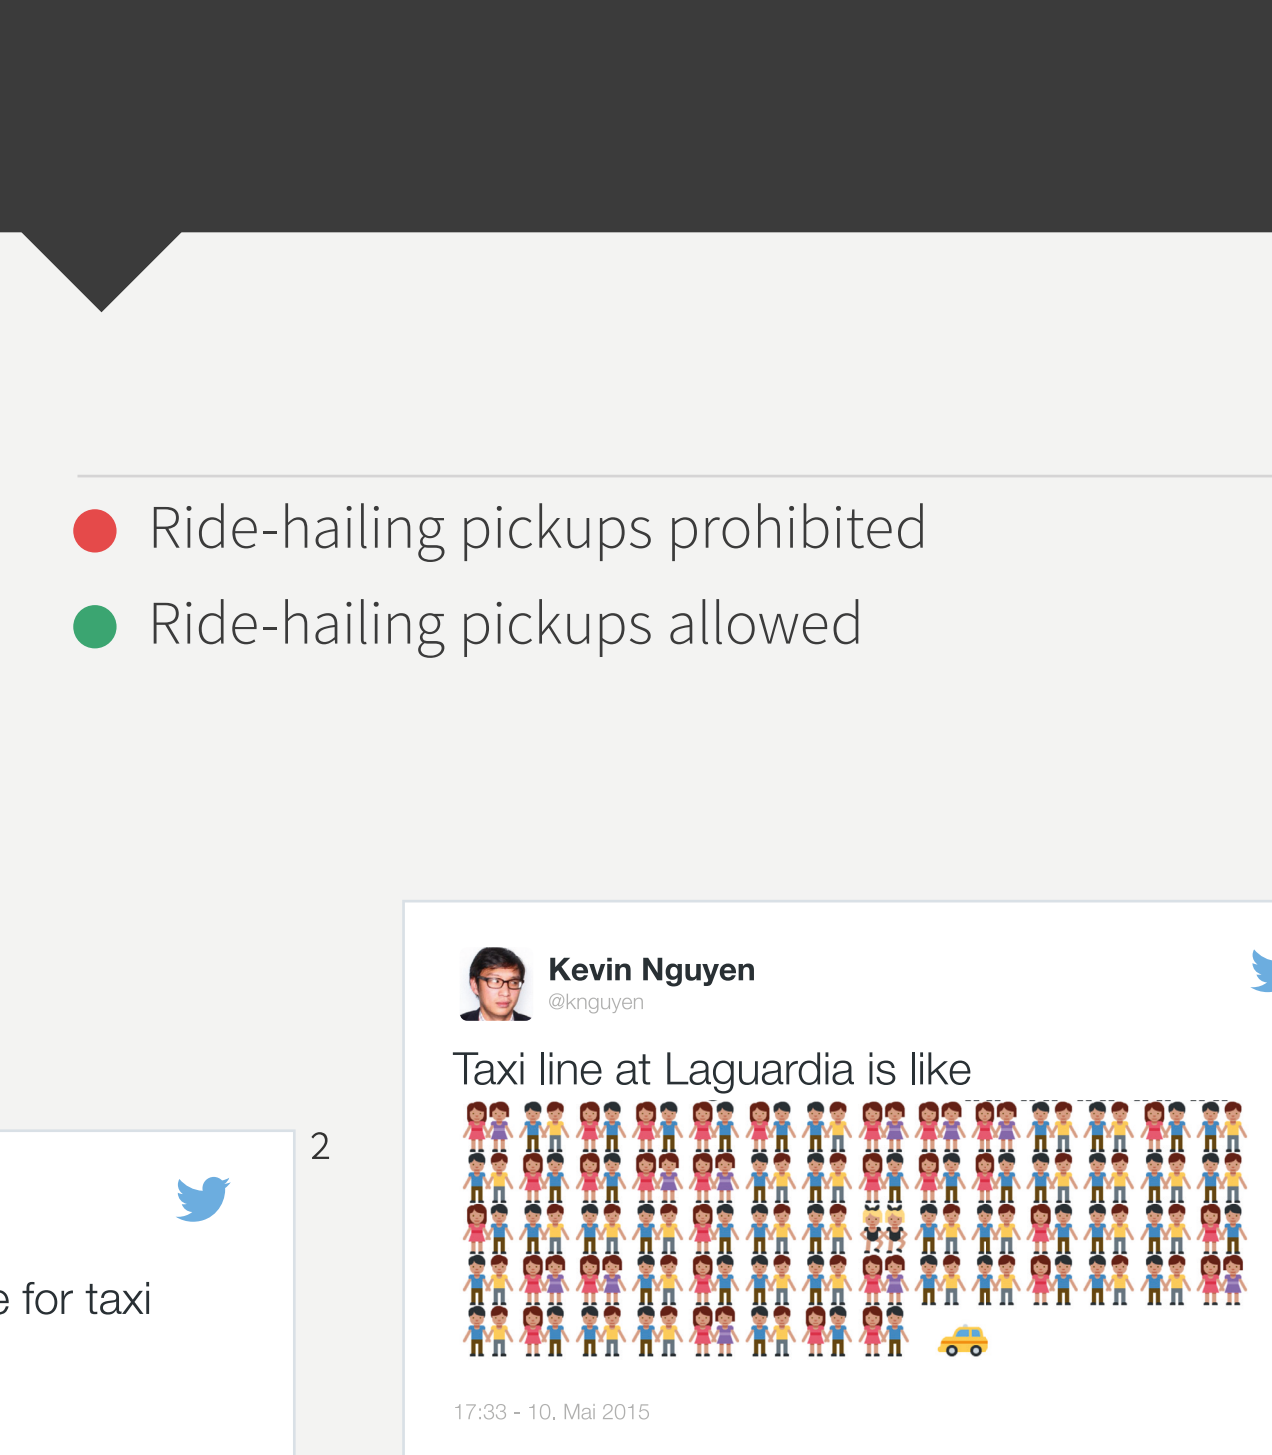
Ride-hailing pickups prohibited

Ride-hailing pickups allowed

e for taxi

2

Kevin Nguyen
@knguyen

Taxi line at Laguardia is like 👫👫👫👫👫👫👫👫👫👫👫👫👫👫👫👫👫👫👫👫👫👫👫👫👫👫👫👫👫👫👫👫👫👫👫👫👫👫👫👫👫👫👫👫👫👫👫👫👫👫👫👫👫👫👫👫👫👫👫👫👫👫👫👫👫👫👫👫👫👫👫👫👫👫👫👫👫👫 🚕

17:33 - 10. Mai 2015